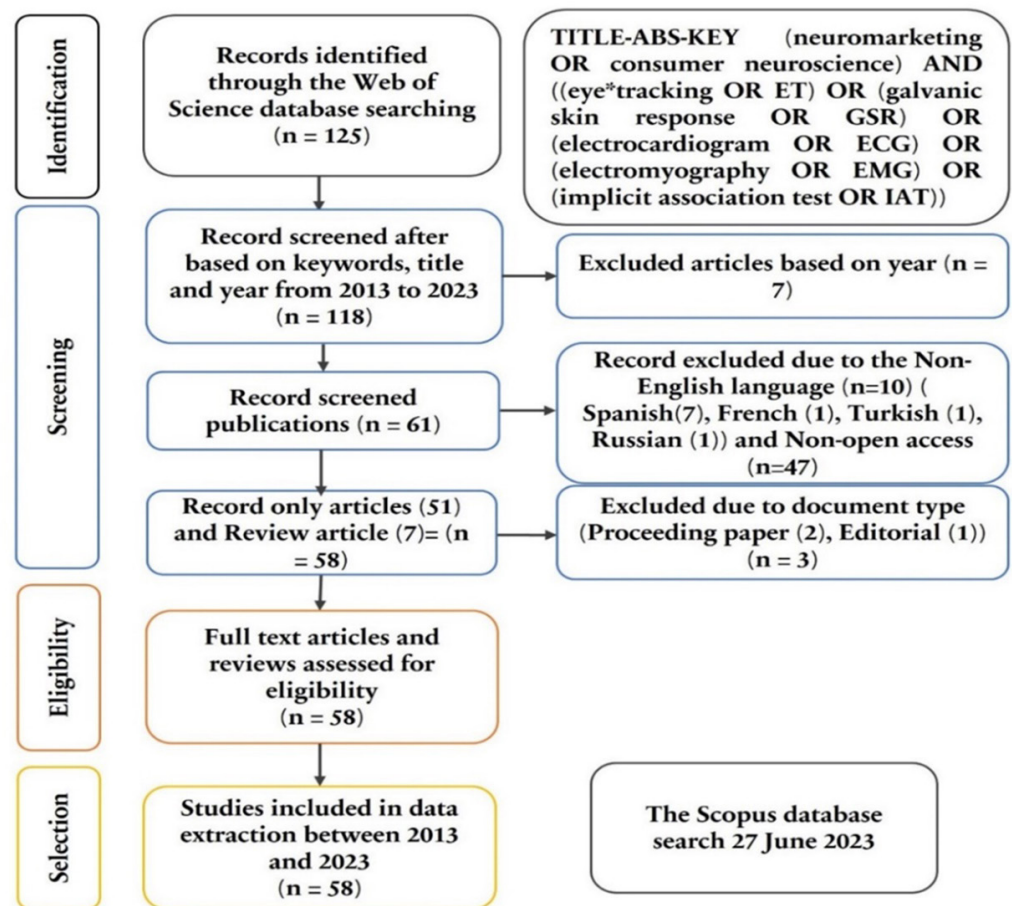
Identification

Records identified through the Web of Science database searching (n = 125)

TITLE-ABS-KEY (neuromarketing OR consumer neuroscience) AND ((eye*tracking OR ET) OR (galvanic skin response OR GSR) OR (electrocardiogram OR ECG) OR (electromyography OR EMG) OR (implicit association test OR IAT))

Screening

Record screened after based on keywords, title and year from 2013 to 2023 (n = 118)

Excluded articles based on year (n = 7)

Record screened publications (n = 61)

Record excluded due to the Non-English language (n=10) ( Spanish(7), French (1), Turkish (1), Russian (1)) and Non-open access (n=47)

Record only articles (51) and Review article (7)= (n = 58)

Excluded due to document type (Proceeding paper (2), Editorial (1)) (n = 3)

Eligibility

Full text articles and reviews assessed for eligibility (n = 58)

Selection

Studies included in data extraction between 2013 and 2023 (n = 58)

The Scopus database search 27 June 2023